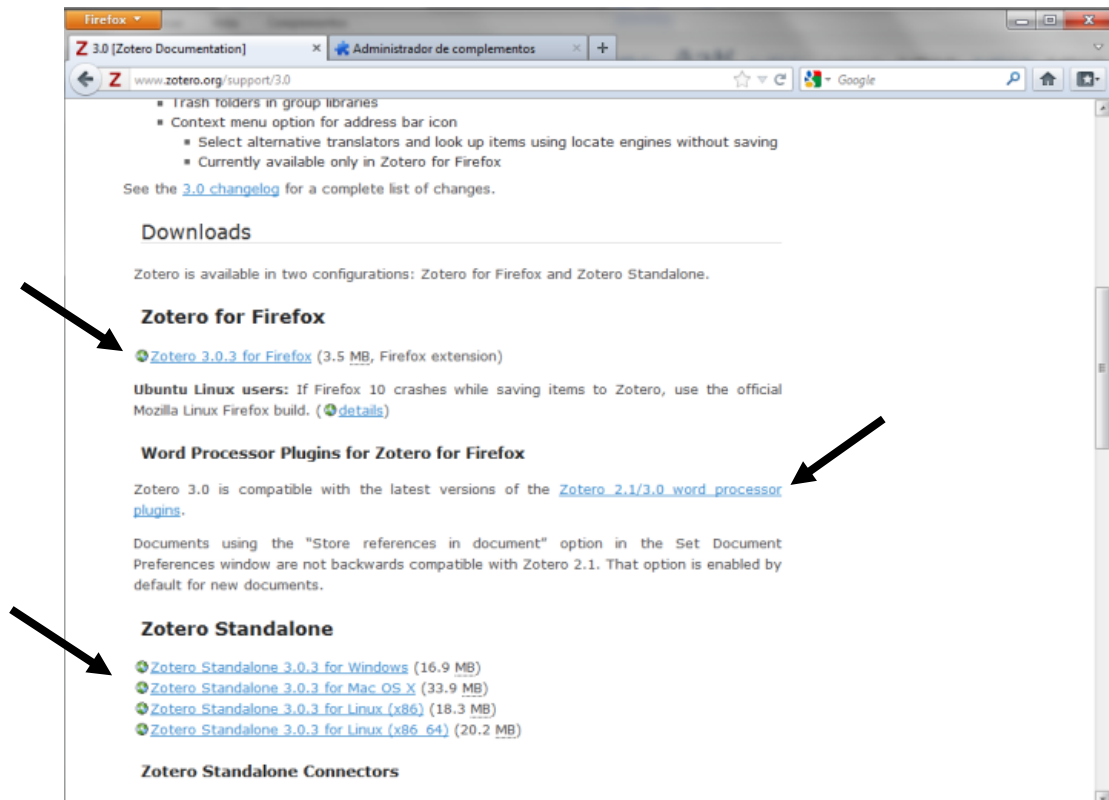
Firefox

3.0 [Zotero Documentation]

Administrador de complementos

www.zotero.org/support/3.0

Google

- Trash folders in group libraries
- Context menu option for address bar icon
  - Select alternative translators and look up items using locate engines without saving
  - Currently available only in Zotero for Firefox

See the 3.0 changelog for a complete list of changes.

Downloads

Zotero is available in two configurations: Zotero for Firefox and Zotero Standalone.

Zotero for Firefox

Zotero 3.0.3 for Firefox (3.5 MB, Firefox extension)

Ubuntu Linux users: If Firefox 10 crashes while saving items to Zotero, use the official Mozilla Linux Firefox build. (details)

Word Processor Plugins for Zotero for Firefox

Zotero 3.0 is compatible with the latest versions of the Zotero 2.1/3.0 word processor plugins.

Documents using the "Store references in document" option in the Set Document Preferences window are not backwards compatible with Zotero 2.1. That option is enabled by default for new documents.

Zotero Standalone

Zotero Standalone 3.0.3 for Windows (16.9 MB)
Zotero Standalone 3.0.3 for Mac OS X (33.9 MB)
Zotero Standalone 3.0.3 for Linux (x86) (18.3 MB)
Zotero Standalone 3.0.3 for Linux (x86_64) (20.2 MB)

Zotero Standalone Connectors